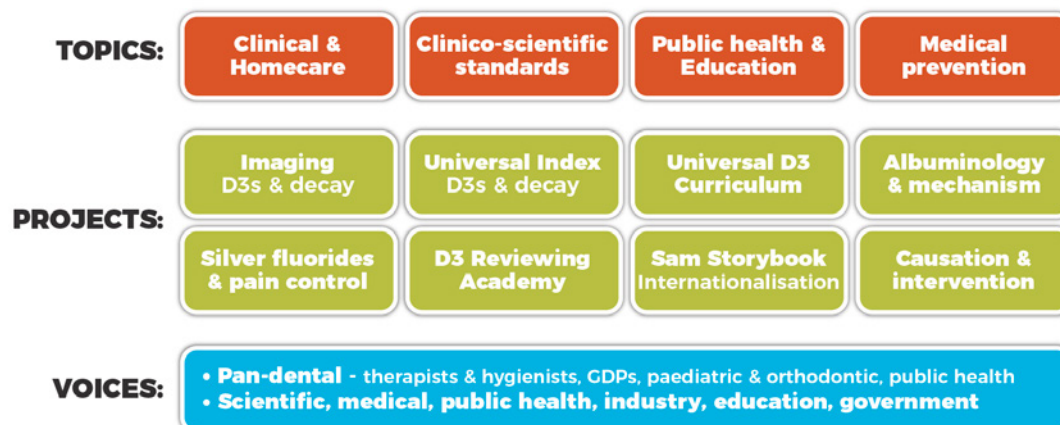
TOPICS:

Clinical & Homecare

Clinico-scientific standards

Public health & Education

Medical prevention

PROJECTS:

Imaging D3s & decay

Universal Index D3s & decay

Universal D3 Curriculum

Albuminology & mechanism

Silver fluorides & pain control

D3 Reviewing Academy

Sam Storybook Internationalisation

Causation & intervention

VOICES:

• Pan-dental - therapists & hygienists, GDPs, paediatric & orthodontic, public health
• Scientific, medical, public health, industry, education, government